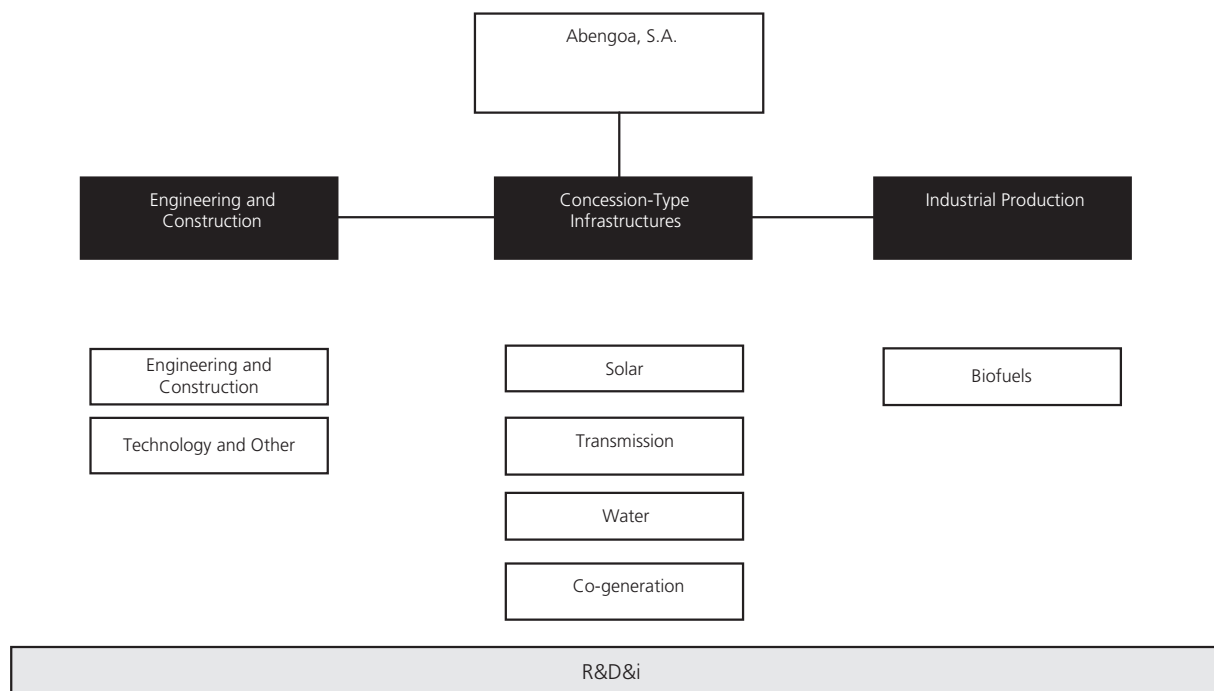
Abengoa, S.A.

Engineering and Construction

Concession-Type Infrastructures

Industrial Production

Engineering and Construction

Technology and Other

Solar

Transmission

Water

Co-generation

Biofuels

R&D&i